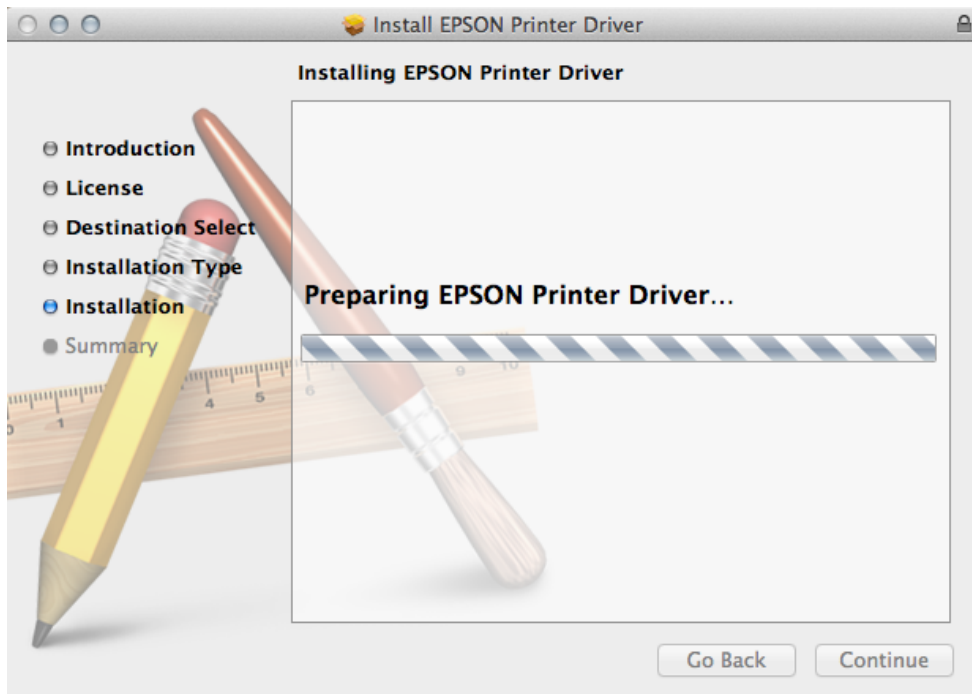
Install EPSON Printer Driver

Installing EPSON Printer Driver

Introduction
License
Destination Select
Installation Type
Installation
Summary

1 4 5 6 9 10

Preparing EPSON Printer Driver…

Go Back
Continue